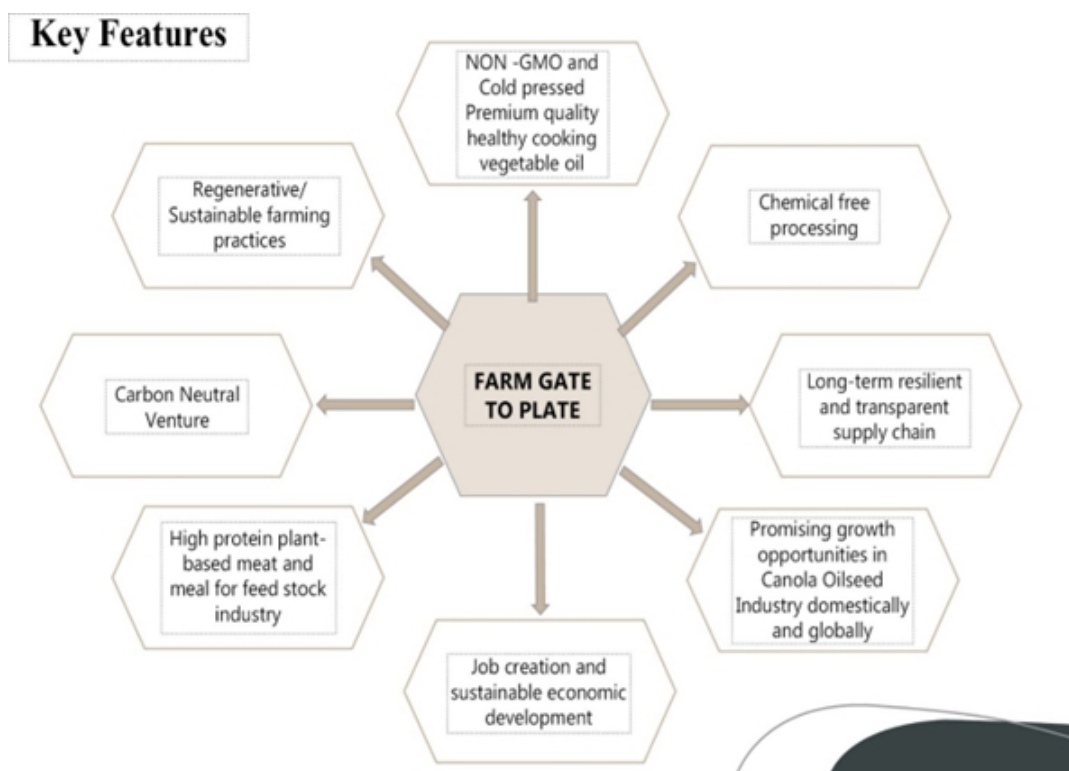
Key Features

NON -GMO and Cold pressed Premium quality healthy cooking vegetable oil

Regenerative/ Sustainable farming practices

Chemical free processing

FARM GATE TO PLATE

Carbon Neutral Venture

Long-term resilient and transparent supply chain

High protein plant-based meat and meal for feed stock industry

Promising growth opportunities in Canola Oilseed Industry domestically and globally

Job creation and sustainable economic development